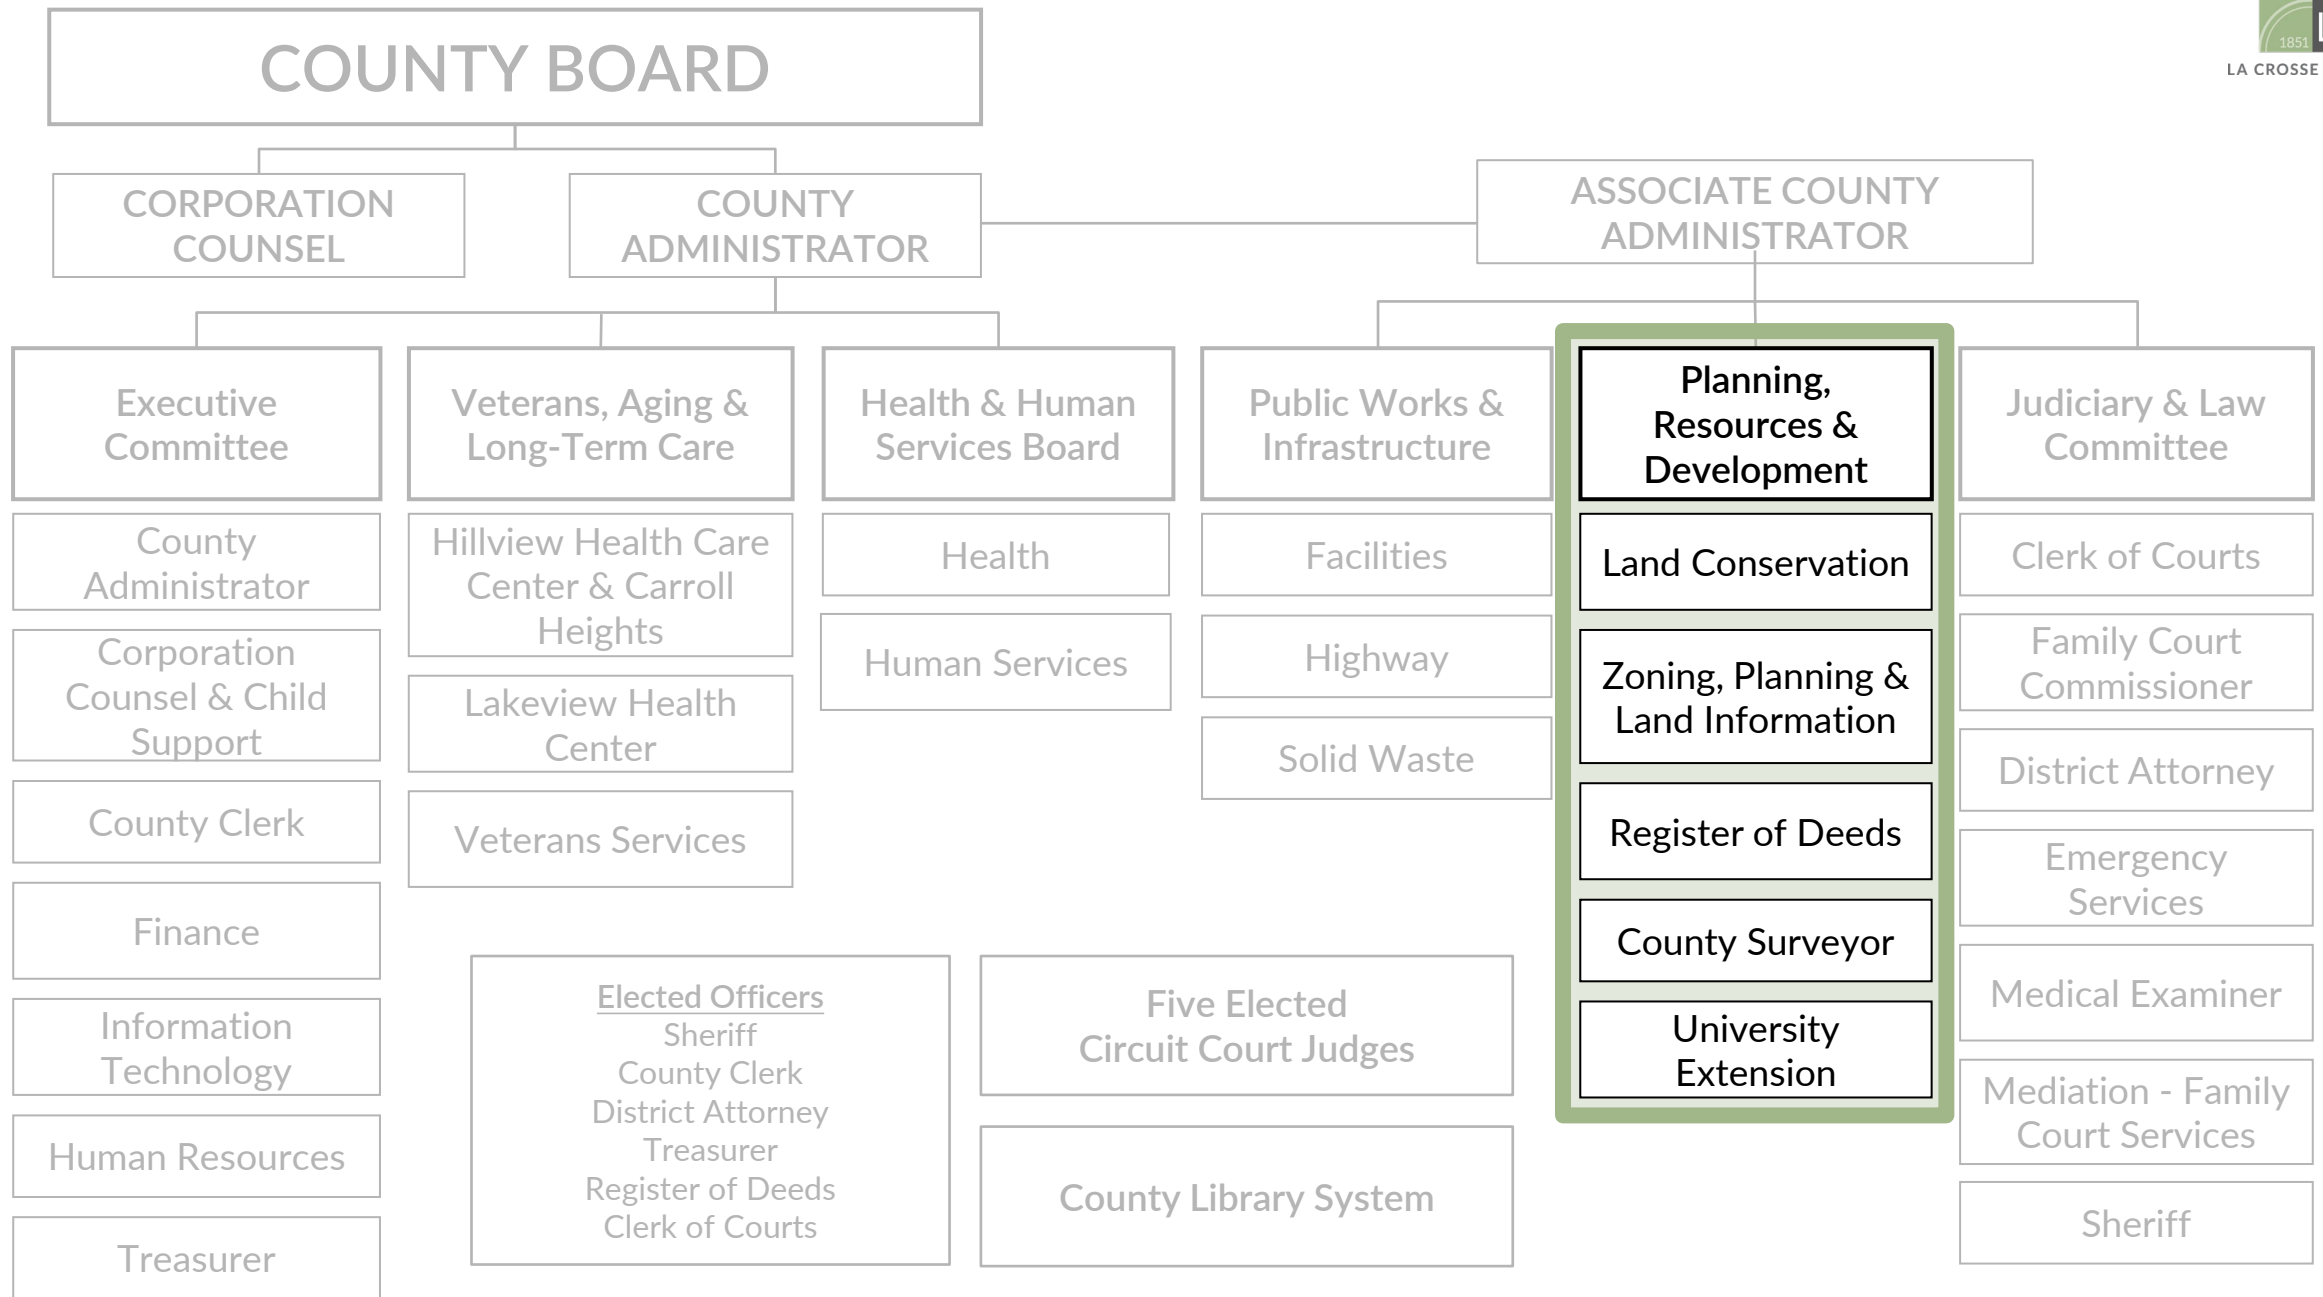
COUNTY BOARD

1851
LA CROSSE

CORPORATION COUNSEL

COUNTY ADMINISTRATOR

ASSOCIATE COUNTY ADMINISTRATOR

Executive Committee

County Administrator

Corporation Counsel & Child Support

County Clerk

Finance

Information Technology

Human Resources

Treasurer

Veterans, Aging & Long-Term Care

Hillview Health Care Center & Carroll Heights

Lakeview Health Center

Veterans Services

Health & Human Services Board

Health

Human Services

Public Works & Infrastructure

Facilities

Highway

Solid Waste

Planning, Resources & Development

Land Conservation

Zoning, Planning & Land Information

Register of Deeds

County Surveyor

University Extension

Judiciary & Law Committee

Clerk of Courts

Family Court Commissioner

District Attorney

Emergency Services

Medical Examiner

Mediation - Family Court Services

Sheriff

Elected Officers
Sheriff
County Clerk
District Attorney
Treasurer
Register of Deeds
Clerk of Courts

Five Elected Circuit Court Judges

County Library System